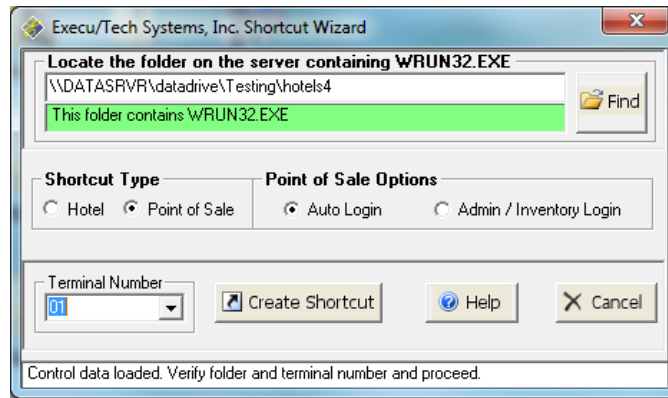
Execu/Tech Systems, Inc. Shortcut Wizard

Locate the folder on the server containing WRUN32.EXE

\\DATASRVR\datadrive\Testing\hotels4

This folder contains WRUN32.EXE

Find

Shortcut Type

Hotel

Point of Sale

Point of Sale Options

Auto Login

Admin / Inventory Login

Terminal Number

01

Create Shortcut

Help

Cancel

Control data loaded. Verify folder and terminal number and proceed.